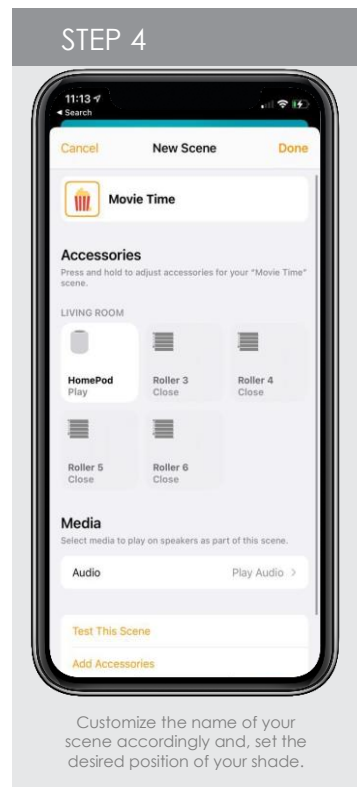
STEP 4

11:13
◂ Search

Cancel New Scene Done

Movie Time

Accessories
Press and hold to adjust accessories for your "Movie Time" scene.

LIVING ROOM

HomePod
Play

Roller 3
Close

Roller 4
Close

Roller 5
Close

Roller 6
Close

Media
Select media to play on speakers as part of this scene.

Audio Play Audio >

Test This Scene

Add Accessories

Customize the name of your scene accordingly and, set the desired position of your shade.